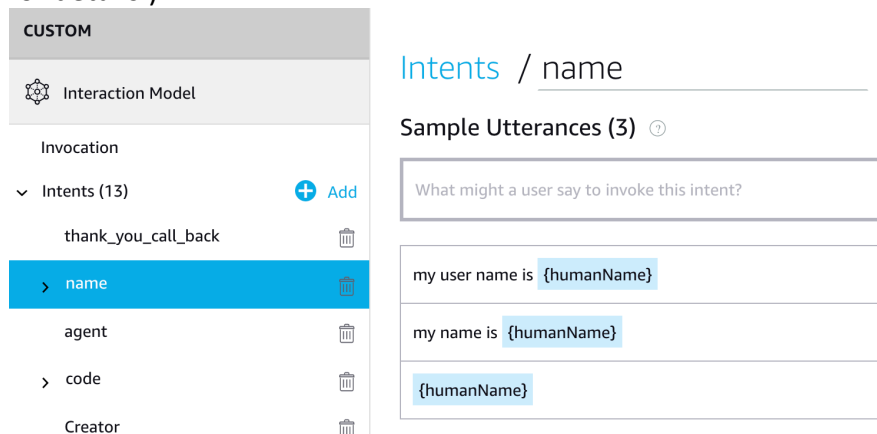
CUSTOM

Interaction Model

Invocation

Intents (13)

Add

thank_you_call_back

name

agent

code

Creator

Intents / name

Sample Utterances (3)

What might a user say to invoke this intent?

my user name is {humanName}

my name is {humanName}

{humanName}